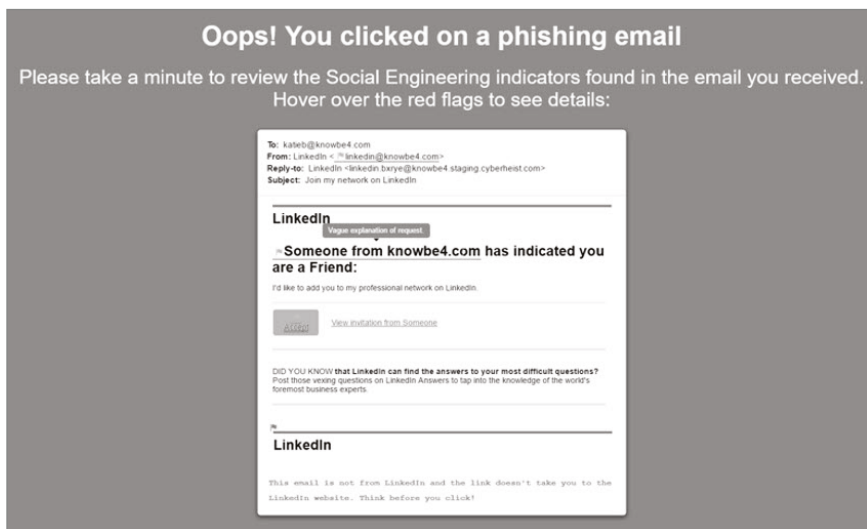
Oops! You clicked on a phishing email

Please take a minute to review the Social Engineering indicators found in the email you received. Hover over the red flags to see details:

To: katieb@knowbe4.com
From: LinkedIn < linkedin@knowbe4.com>
Reply-to: LinkedIn <linkedin.bxrye@knowbe4.staging.cyberheist.com>
Subject: Join my network on LinkedIn

LinkedIn

Vague explanation of request.

Someone from knowbe4.com has indicated you are a Friend:

I'd like to add you to my professional network on LinkedIn.

Accept

View invitation from Someone

DID YOU KNOW that LinkedIn can find the answers to your most difficult questions? Post those vexing questions on LinkedIn Answers to tap into the knowledge of the world's foremost business experts.

LinkedIn

This email is not from LinkedIn and the link doesn't take you to the LinkedIn website. Think before you click!